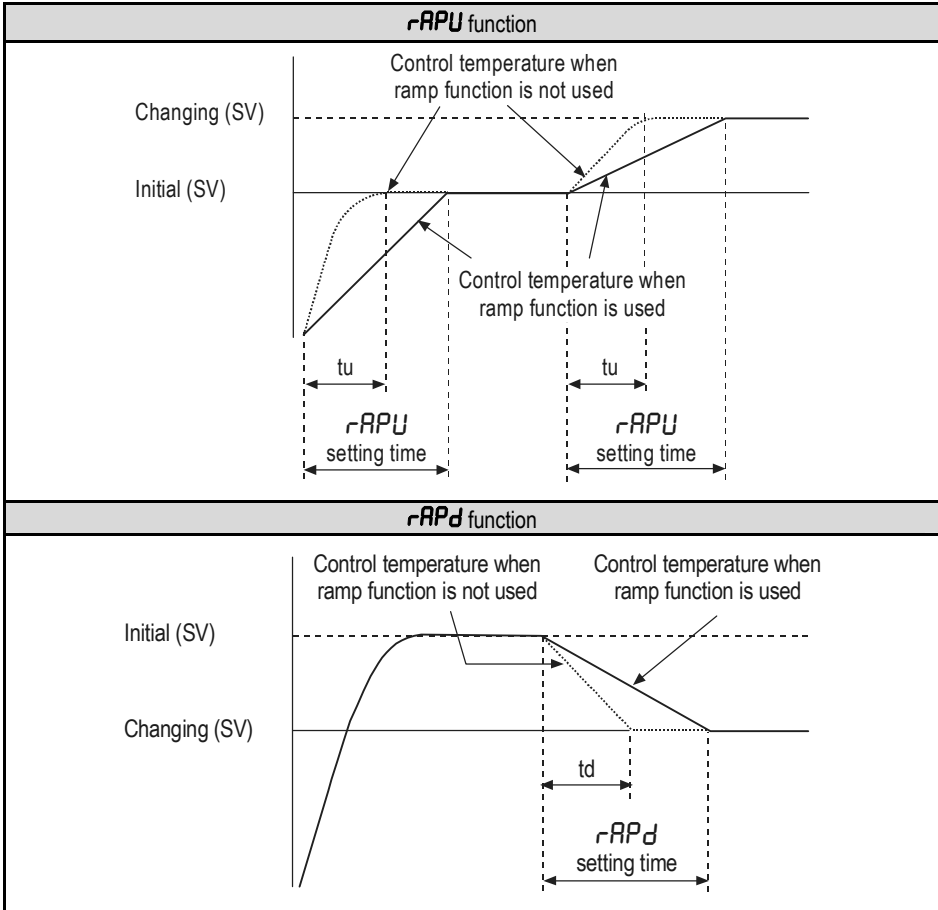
rAPU function

Control temperature when ramp function is not used

Changing (SV)

Initial (SV)

Control temperature when ramp function is used

tu

rAPU setting time

tu

rAPU setting time

rAPd function

Control temperature when ramp function is not used

Control temperature when ramp function is used

Initial (SV)

Changing (SV)

td

rAPd setting time